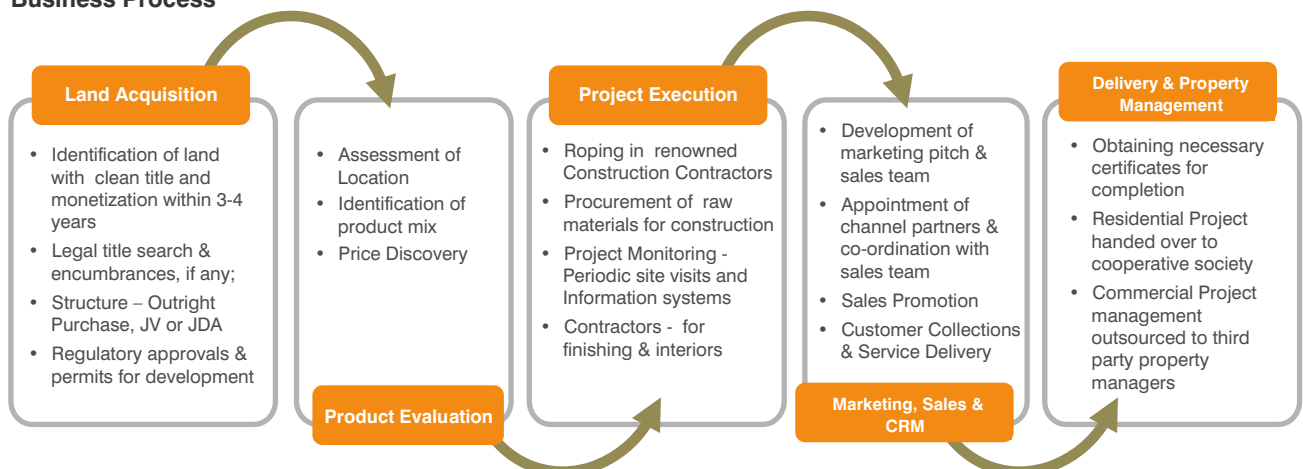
Business Process

Land Acquisition

- Identification of land with clean title and monetization within 3-4 years
- Legal title search & encumbrances, if any;
- Structure – Outright Purchase, JV or JDA
- Regulatory approvals & permits for development

- Assessment of Location
- Identification of product mix
- Price Discovery

Product Evaluation

Project Execution

- Roping in renowned Construction Contractors
- Procurement of raw materials for construction
- Project Monitoring - Periodic site visits and Information systems
- Contractors - for finishing & interiors

- Development of marketing pitch & sales team
- Appointment of channel partners & co-ordination with sales team
- Sales Promotion
- Customer Collections & Service Delivery

Marketing, Sales & CRM

Delivery & Property Management

- Obtaining necessary certificates for completion
- Residential Project handed over to cooperative society
- Commercial Project management outsourced to third party property managers